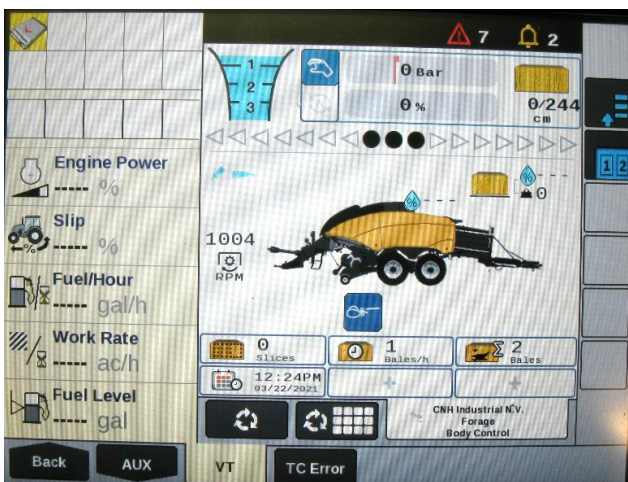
7
2

1
2
3

0 Bar
0 %
0/244 cm

Engine Power
----- %

Slip
----- %

Fuel/Hour
----- gal/h

Work Rate
----- ac/h

Fuel Level
----- gal

1004
RPM

0

0
Slices

1
Bales/h

2
Bales

12:24PM
03/22/2021

CNH Industrial N.V.
Forage
Body Control

Back
AUX
VT
TC Error